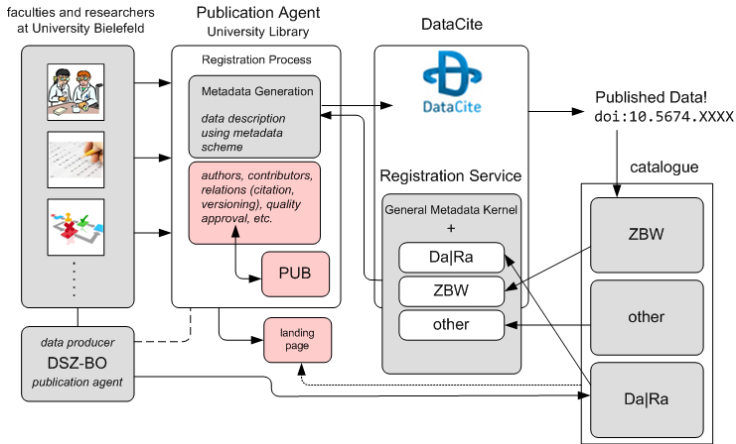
faculties and researchers at University Bielefeld

Publication Agent
University Library

Registration Process

Metadata Generation

data description using metadata scheme

authors, contributors, relations (citation, versioning), quality approval, etc.

PUB

landing page

data producer
DSZ-BO
publication agent

DataCite

DataCite

Registration Service

General Metadata Kernel
+

Da|Ra

ZBW

other

Published Data!
doi:10.5674.XXXX

catalogue

ZBW

other

Da|Ra